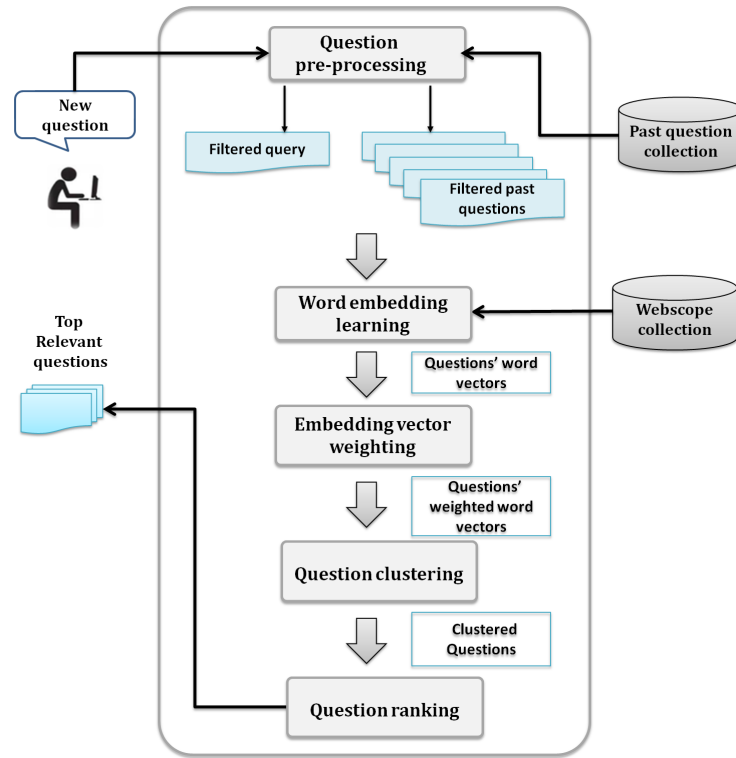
Question pre-processing

New question

Past question collection

Filtered query

Filtered past questions

Word embedding learning

Webscope collection

Top Relevant questions

Questions' word vectors

Embedding vector weighting

Questions' weighted word vectors

Question clustering

Clustered Questions

Question ranking